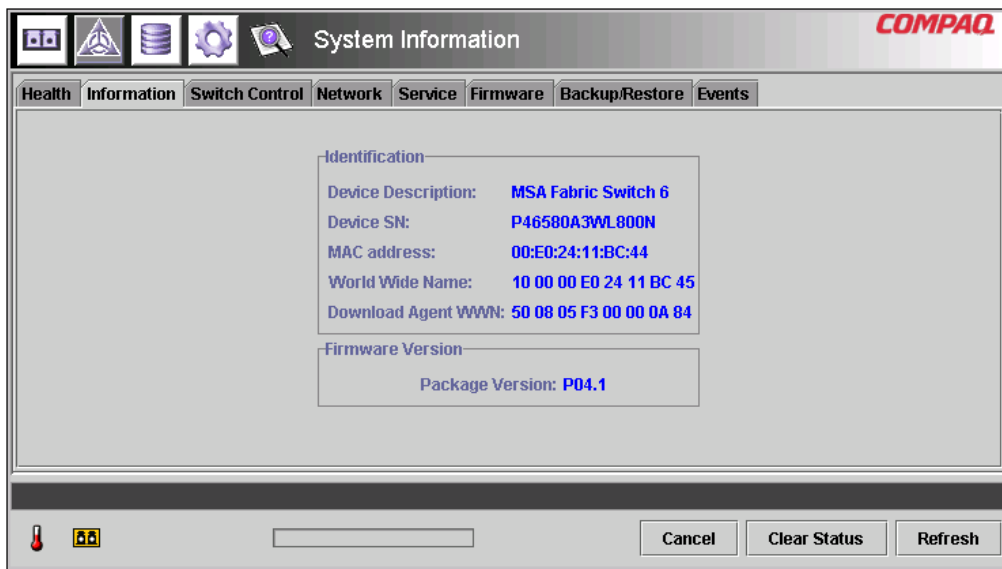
System Information

COMPAQ

Health | Information | Switch Control | Network | Service | Firmware | Backup/Restore | Events

Identification

Device Description: MSA Fabric Switch 6

Device SN: P46580A3WL800N

MAC address: 00:E0:24:11:BC:44

World Wide Name: 10 00 00 E0 24 11 BC 45

Download Agent WWN: 50 08 05 F3 00 00 0A 84

Firmware Version

Package Version: P04.1

Cancel

Clear Status

Refresh